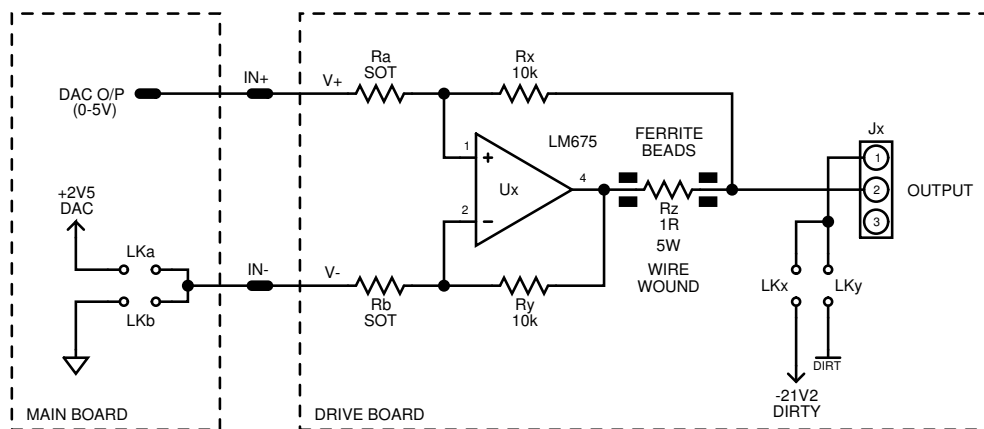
DAC O/P
(0-5V)

IN+

V+

Ra
SOT

Rx
10k

LM675

1

+

Ux

2

−

4

FERRITE
BEADS

Rz
1R
5W

WIRE
WOUND

Jx

1

2

3

OUTPUT

+2V5
DAC

LKa

LKb

IN-

V-

Rb
SOT

Ry
10k

LKx

LKy

DIRT

-21V2
DIRTY

MAIN BOARD

DRIVE BOARD